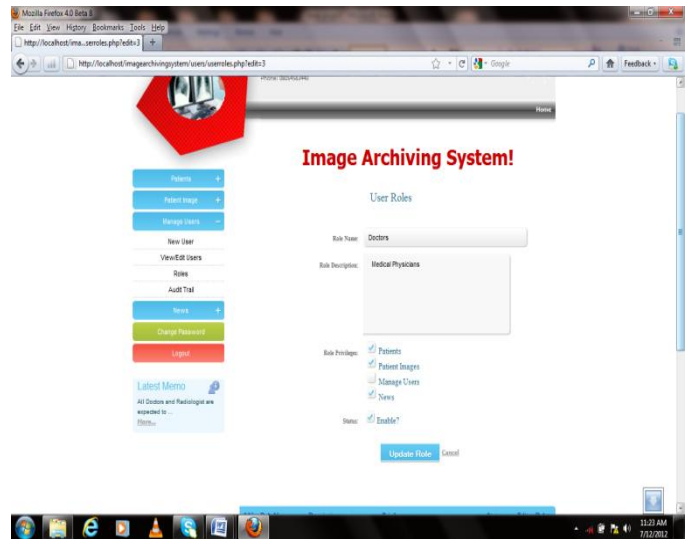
Mozilla Firefox 4.0 Beta 8

File Edit View History Bookmarks Tools Help

http://localhost/ima...serroles.php?edit=3 +

http://localhost/imagearchivingsystem/users/userroles.php?edit=3

Google

Feedback

Phone: 0803450940

Home

Image Archiving System!

Patients +

Patient Image +

Manage Users −

New User

View/Edit Users

Roles

Audit Trail

News +

Change Password

Logout

Latest Memo

All Doctors and Radiologist are expected to ...

More...

User Roles

Role Name: Doctors

Role Description: Medical Physicians

Role Privileges: Patients

Patient Images

Manage Users

News

Status: Enable?

Update Role Cancel

11:23 AM

7/12/2012